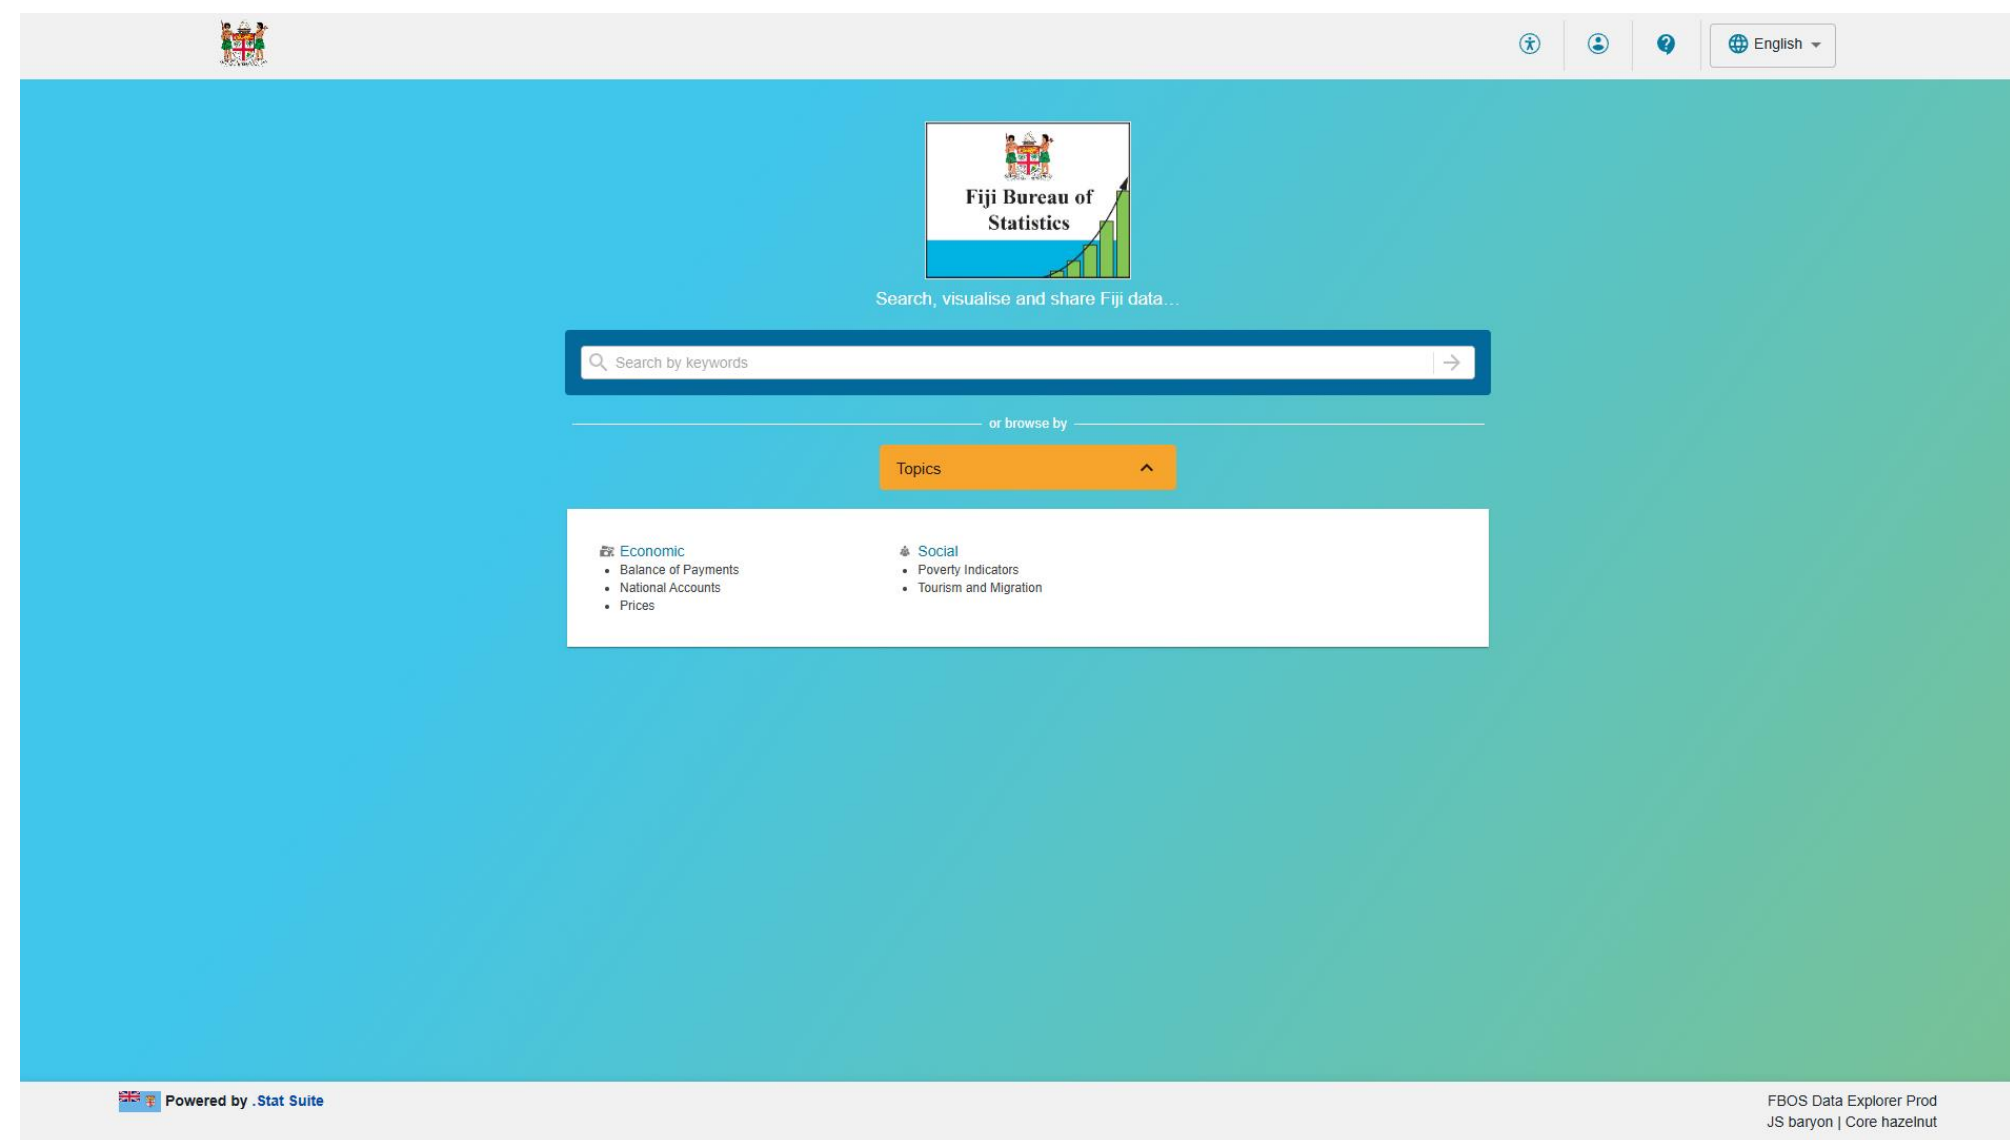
English

Fiji Bureau of Statistics

Search, visualise and share Fiji data...

Search by keywords

or browse by

Topics

Economic
- Balance of Payments
- National Accounts
- Prices

Social
- Poverty Indicators
- Tourism and Migration

Powered by .Stat Suite

FBOS Data Explorer Prod
JS baryon | Core hazelnut